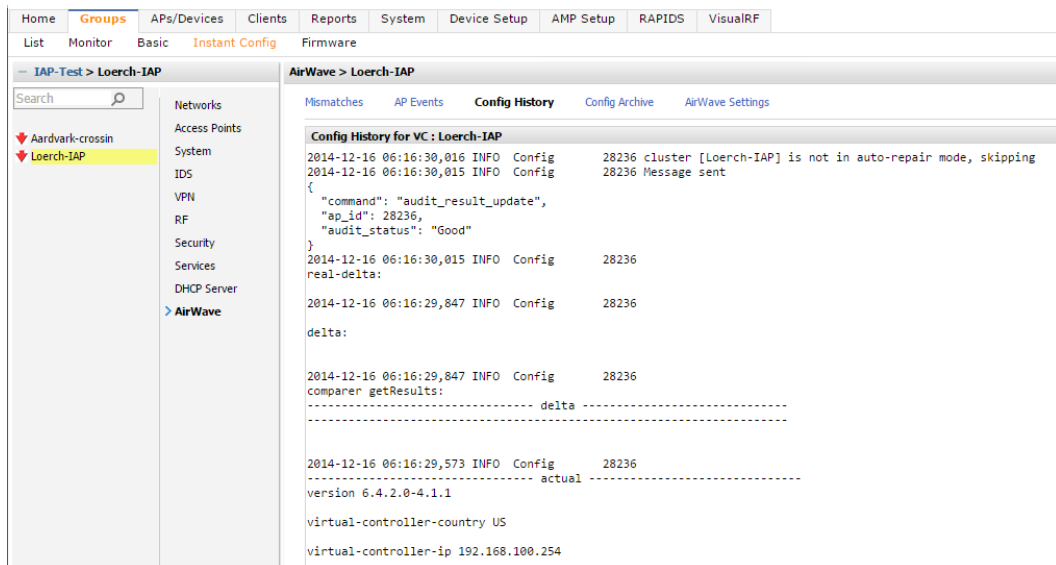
Home Groups APs/Devices Clients Reports System Device Setup AMP Setup RAPIDS VisualRF

List Monitor Basic Instant Config Firmware

— IAP-Test > Loerch-IAP

Search

Aardvark-crossin
Loerch-IAP

Networks
Access Points
System
IDS
VPN
RF
Security
Services
DHCP Server
> AirWave

AirWave > Loerch-IAP

Mismatches AP Events Config History Config Archive AirWave Settings

Config History for VC : Loerch-IAP

2014-12-16 06:16:30,016 INFO Config 28236 cluster [Loerch-IAP] is not in auto-repair mode, skipping
2014-12-16 06:16:30,015 INFO Config 28236 Message sent
{
"command": "audit_result_update",
"ap_id": 28236,
"audit_status": "Good"
}
2014-12-16 06:16:30,015 INFO Config 28236
real-delta:

2014-12-16 06:16:29,847 INFO Config 28236

delta:

2014-12-16 06:16:29,847 INFO Config 28236
comparer getResults:
-------------------------------- delta -----------------------------
--------------------------------------------------------------------

2014-12-16 06:16:29,573 INFO Config 28236
-------------------------------- actual -----------------------------
version 6.4.2.0-4.1.1

virtual-controller-country US

virtual-controller-ip 192.168.100.254